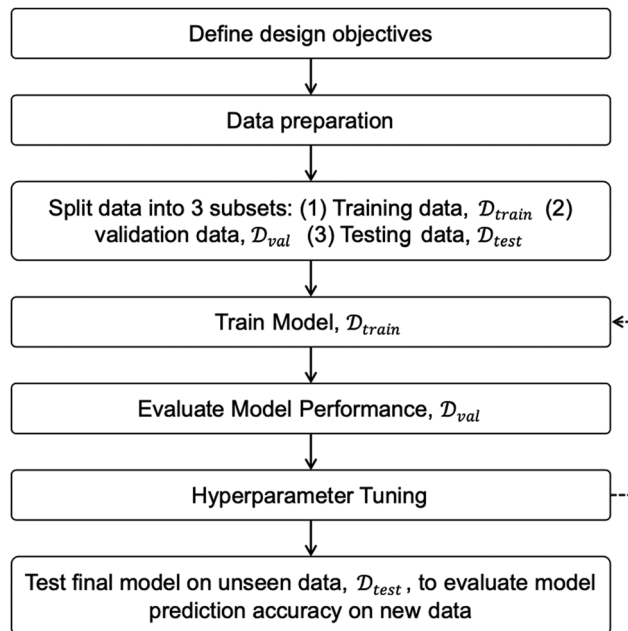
Define design objectives

Data preparation

Split data into 3 subsets: (1) Training data, $\mathcal{D}_{train}$ (2) validation data, $\mathcal{D}_{val}$ (3) Testing data, $\mathcal{D}_{test}$

Train Model, $\mathcal{D}_{train}$

Evaluate Model Performance, $\mathcal{D}_{val}$

Hyperparameter Tuning

Test final model on unseen data, $\mathcal{D}_{test}$, to evaluate model prediction accuracy on new data